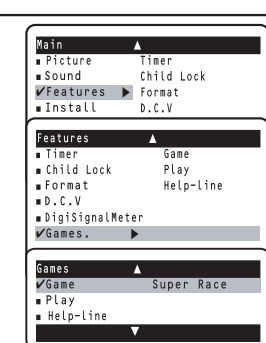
Main
▪ Picture Timer
▪ Sound Child Lock
✓Features ▶ Format
▪ Install D.C.V

Features
▪ Timer Game
▪ Child Lock Play
▪ Format Help-line
▪ D.C.V
▪ DigiSignalMeter
✓Games. ▶

Games
✓Game Super Race
▪ Play
▪ Help-line